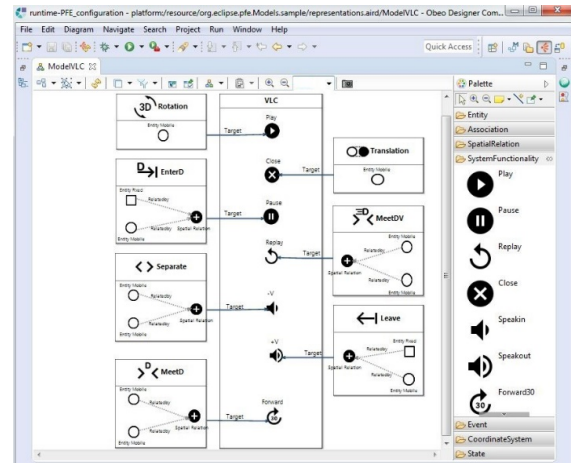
runtime-PFE_configuration - platform:/resource/org.eclipse.pfe.Models.sample/representations.aird/ModelVLC - Obeo Designer Com...

File Edit Diagram Navigate Search Project Run Window Help

Quick Access

ModelVLC

Palette

Entity
Association
SpatialRelation
SystemFunctionality
Play
Pause
Replay
Close
Speakin
Speakout
Forward30
Event
CoordinateSystem
State

3D Rotation
Entity Mobile

VLC
Play
Target
Close
Target
Pause
Target
Replay
Target
-V
Target
+V
Target
Forward
Target

Translation
Entity Mobile

EnterD
Entity Fixed
Relativity
Relativity
Spatial Relation
Entity Mobile

MeetDV
Entity Mobile
Relativity
Spatial Relation
Relativity
Entity Mobile

Separate
Entity Mobile
Relativity
Relativity
Spatial Relation
Entity Mobile

Leave
Relativity
Entity Fixed
Relativity
Entity Mobile

MeetD
Entity Mobile
Relativity
Relativity
Spatial Relation
Entity Mobile